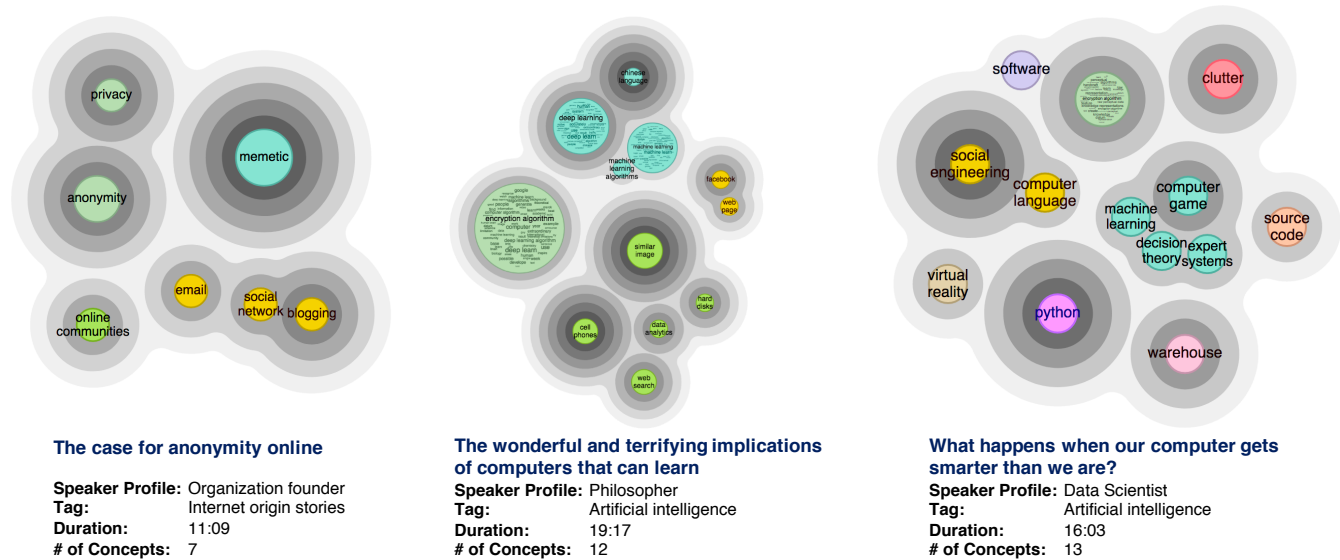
privacy

memetic

anonymity

email

social network

blogging

online communities

**The case for anonymity online**

**Speaker Profile:** Organization founder
**Tag:** Internet origin stories
**Duration:** 11:09
**# of Concepts:** 7

chinese language

deep learning

machine learning algorithms

facebook

web page

encryption algorithm

similar image

hard disks

cell phones

data analytics

web search

**The wonderful and terrifying implications of computers that can learn**

**Speaker Profile:** Philosopher
**Tag:** Artificial intelligence
**Duration:** 19:17
**# of Concepts:** 12

software

clutter

social engineering

computer language

computer game

machine learning

decision theory

expert systems

source code

virtual reality

python

warehouse

**What happens when our computer gets smarter than we are?**

**Speaker Profile:** Data Scientist
**Tag:** Artificial intelligence
**Duration:** 16:03
**# of Concepts:** 13